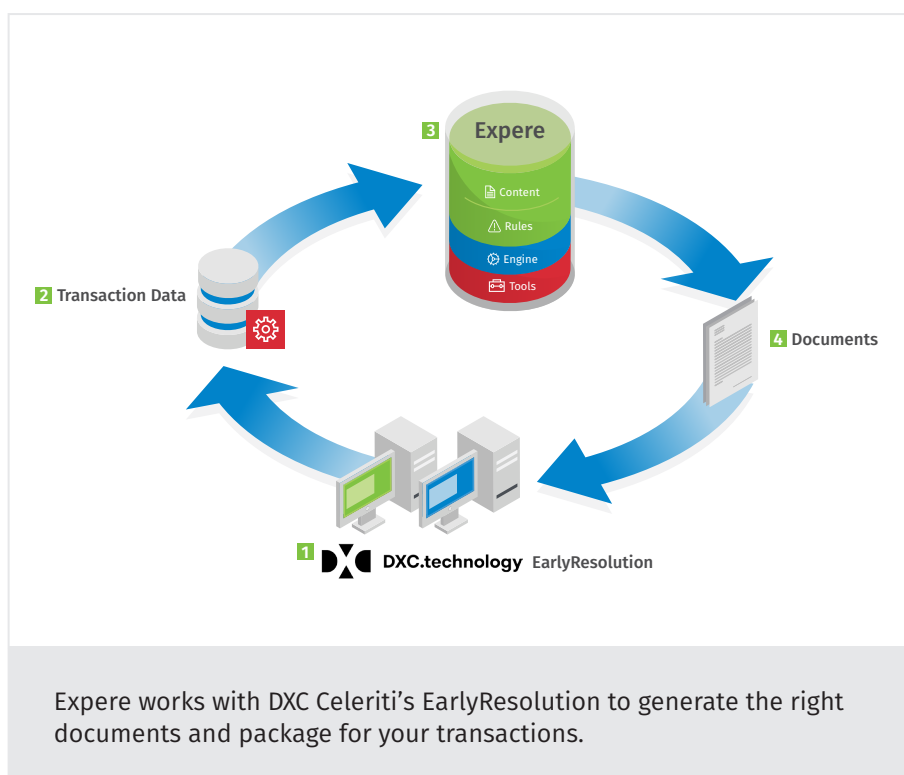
3 Expere

Content

Rules

Engine

Tools

2 Transaction Data

4 Documents

1 DXC.technology EarlyResolution

Expere works with DXC Celeriti's EarlyResolution to generate the right documents and package for your transactions.